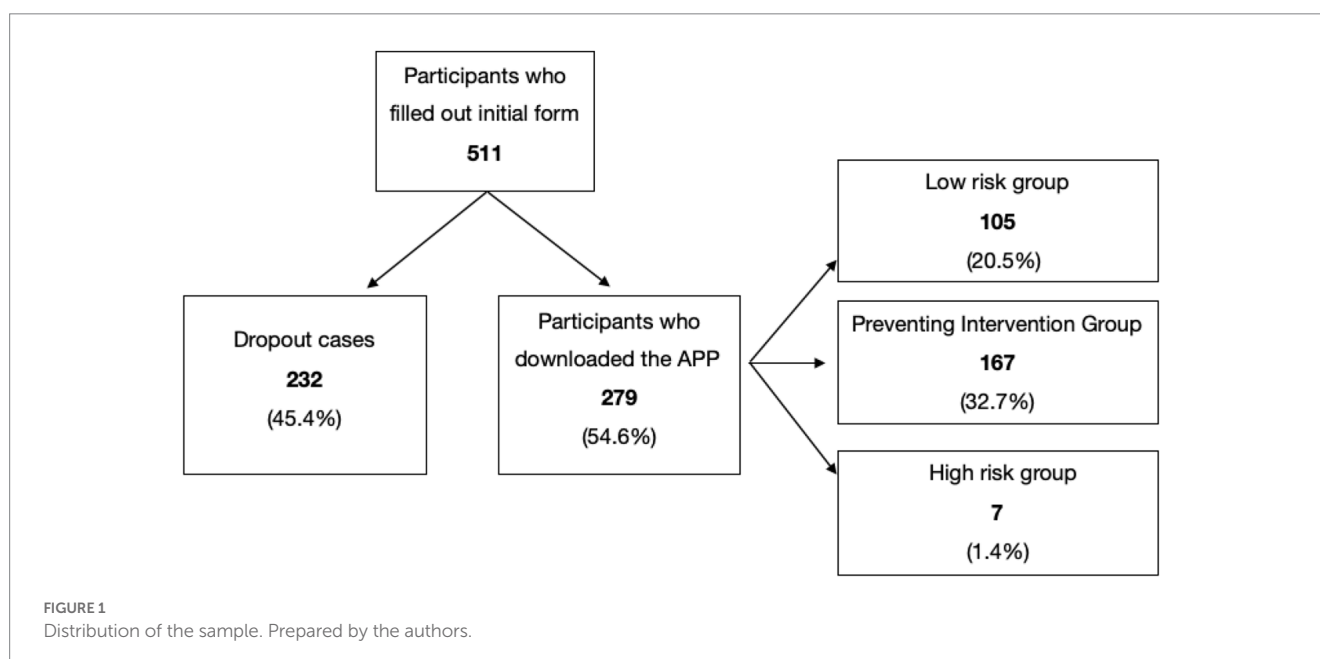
Participants who filled out initial form
511

Dropout cases
232
(45.4%)

Participants who downloaded the APP
279
(54.6%)

Low risk group
105
(20.5%)

Preventing Intervention Group
167
(32.7%)

High risk group
7
(1.4%)

FIGURE 1
Distribution of the sample. Prepared by the authors.